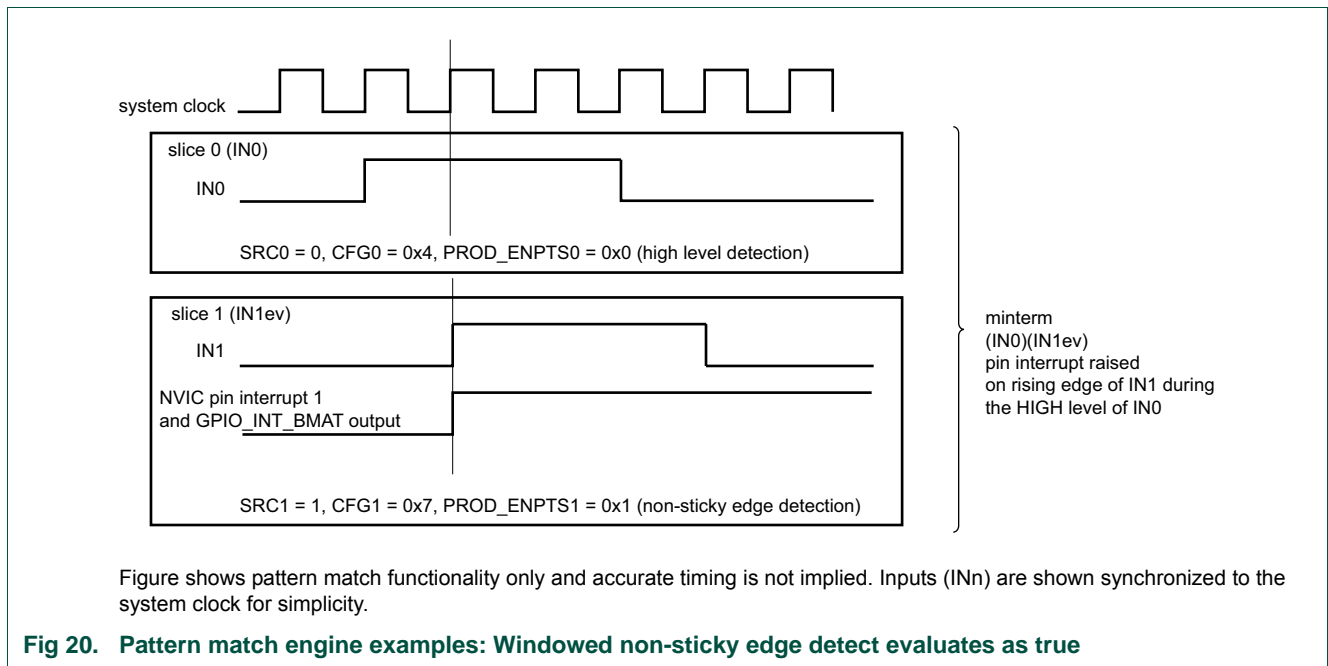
system clock

slice 0 (IN0)

IN0

SRC0 = 0, CFG0 = 0x4, PROD_ENPTS0 = 0x0 (high level detection)

slice 1 (IN1ev)

IN1

NVIC pin interrupt 1 and GPIO_INT_BMAT output

SRC1 = 1, CFG1 = 0x7, PROD_ENPTS1 = 0x1 (non-sticky edge detection)

minterm (IN0)(IN1ev) pin interrupt raised on rising edge of IN1 during the HIGH level of IN0

Figure shows pattern match functionality only and accurate timing is not implied. Inputs (INn) are shown synchronized to the system clock for simplicity.

Fig 20. Pattern match engine examples: Windowed non-sticky edge detect evaluates as true